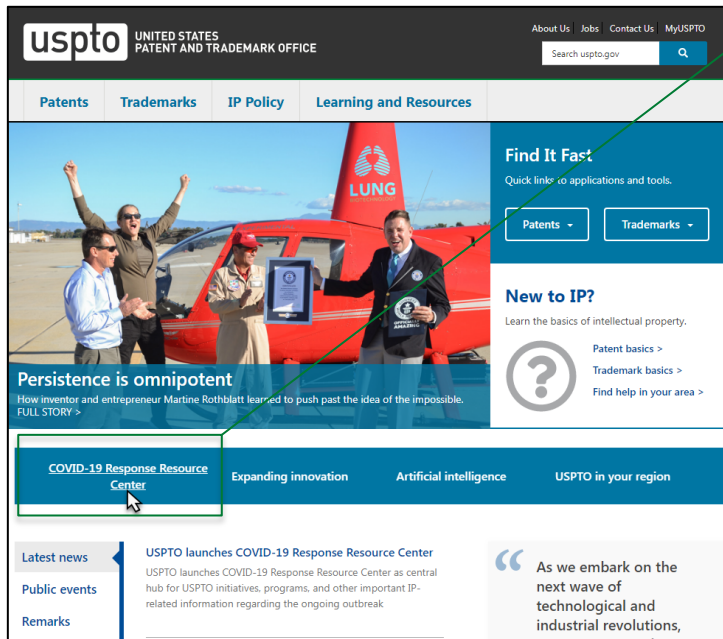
uspto UNITED STATES PATENT AND TRADEMARK OFFICE

About Us | Jobs | Contact Us | MyUSPTO

Search uspto.gov

Patents | Trademarks | IP Policy | Learning and Resources

LUNG

Find It Fast

Quick links to applications and tools.

Patents ▾ | Trademarks ▾

New to IP?

Learn the basics of intellectual property.

Patent basics >

Trademark basics >

Find help in your area >

Persistence is omnipotent

How inventor and entrepreneur Martine Rothblatt learned to push past the idea of the impossible. FULL STORY >

COVID-19 Response Resource Center | Expanding innovation | Artificial intelligence | USPTO in your region

Latest news

Public events

Remarks

USPTO launches COVID-19 Response Resource Center

USPTO launches COVID-19 Response Resource Center as central hub for USPTO initiatives, programs, and other important IP-related information regarding the ongoing outbreak

“ As we embark on the next wave of technological and industrial revolutions,